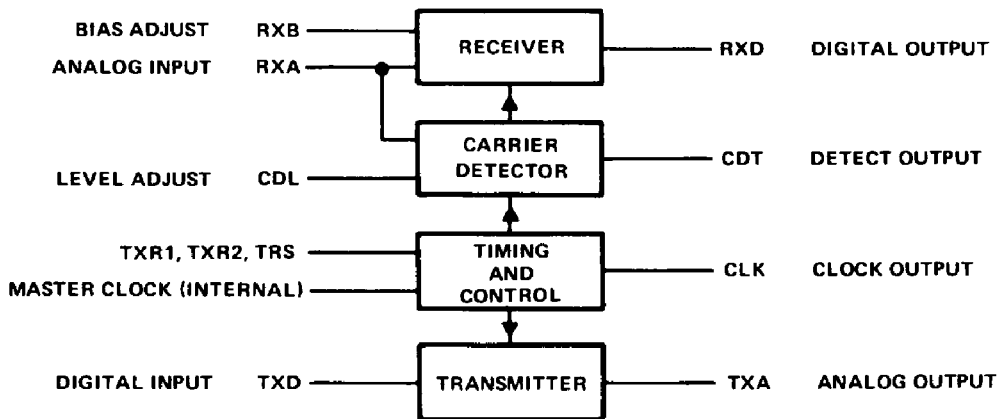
BIAS ADJUST RXB
ANALOG INPUT RXA
RECEIVER
RXD DIGITAL OUTPUT
CARRIER DETECTOR
LEVEL ADJUST CDL
CDT DETECT OUTPUT
TXR1, TXR2, TRS
MASTER CLOCK (INTERNAL)
TIMING AND CONTROL
CLK CLOCK OUTPUT
DIGITAL INPUT TXD
TRANSMITTER
TXA ANALOG OUTPUT